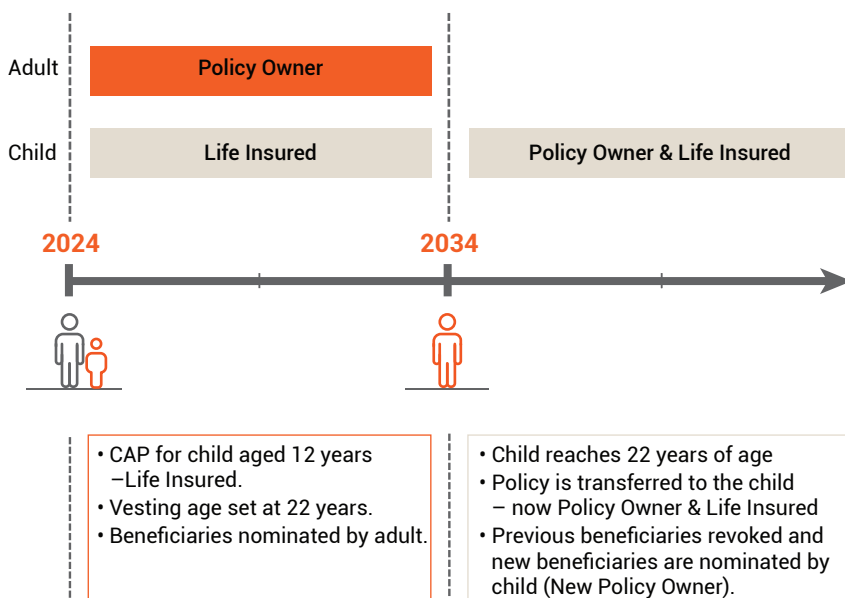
Adult

Policy Owner

Child

Life Insured

Policy Owner & Life Insured

2024

2034

• CAP for child aged 12 years –Life Insured.
• Vesting age set at 22 years.
• Beneficiaries nominated by adult.

• Child reaches 22 years of age
• Policy is transferred to the child – now Policy Owner & Life Insured
• Previous beneficiaries revoked and new beneficiaries are nominated by child (New Policy Owner).